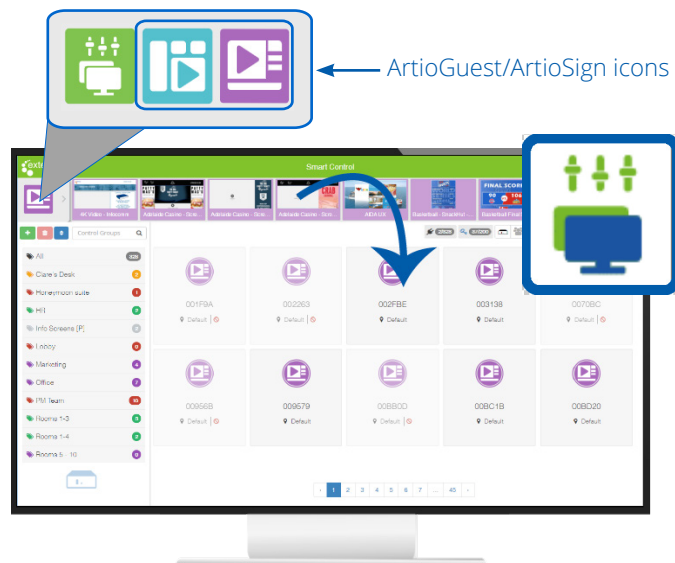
ArtioGuest/ArtioSign icons

Smart Control

4K Video - Intercom

Adelaide Casino - Scre...

Adelaide Casino - Scre...

Adelaide Casino - Scre...

AIDA UX

Basketball - Snapshot ...

FINAL SCORE

Basketball Final ...

Control Groups

All 328

Clare's Desk 2

Honeymoon suite 1

HR 3

Info Screens [P] 0

Lobby 0

Marketing 4

Office 7

PM Team 10

Rooms 1-3 3

Rooms 1-4 2

Rooms 5 - 10 0

001FBA
Default

002263
Default

002FBE
Default

003138
Default

0070BC
Default

00956B
Default

009579
Default

00BB0D
Default

00BC1B
Default

00BD20
Default

‹ 1 2 3 4 5 6 7 ... 43 ›